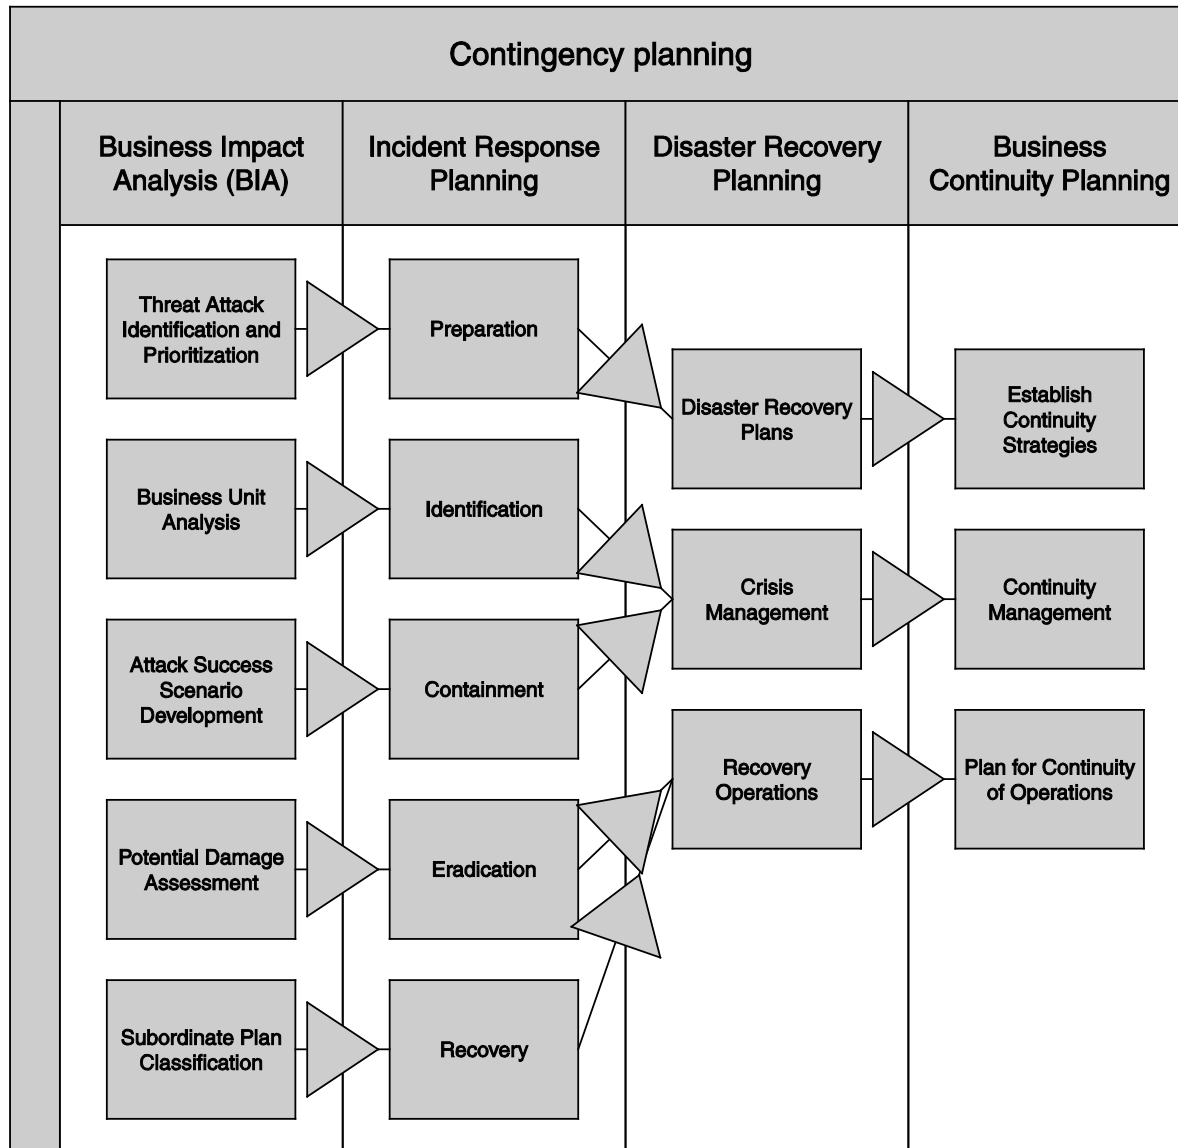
Contingency planning

Business Impact Analysis (BIA)

Incident Response Planning

Disaster Recovery Planning

Business Continuity Planning

Threat Attack Identification and Prioritization

Preparation

Disaster Recovery Plans

Establish Continuity Strategies

Business Unit Analysis

Identification

Crisis Management

Continuity Management

Attack Success Scenario Development

Containment

Recovery Operations

Plan for Continuity of Operations

Potential Damage Assessment

Eradication

Subordinate Plan Classification

Recovery